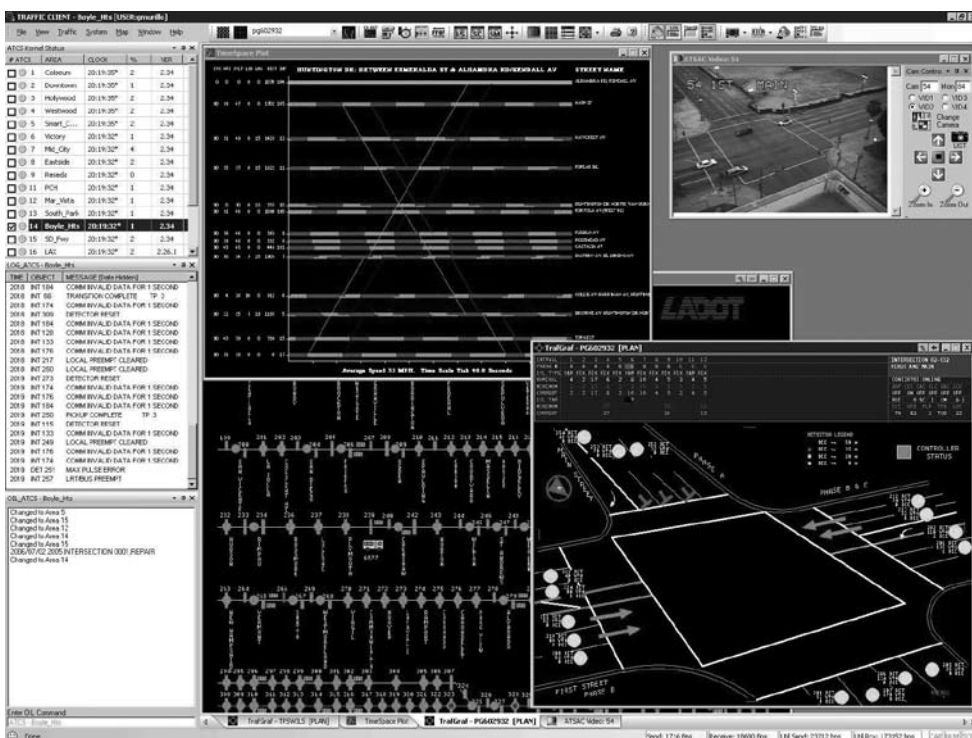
TRAFFIC CLIENT - Boyle_Hts [USER:gmurillo]

File View Traffic System Map Window Help

pg602932

ATCS Kernel Status

| # ATCS | AREA | CLOCK | % | VER |
|---|---|---|---|---|
| 1 | Coliseum | 20:19:35* | 2 | 2.34 |
| 2 | Downtown | 20:19:35* | 1 | 2.34 |
| 3 | Hollywood | 20:19:35* | 1 | 2.34 |
| 4 | Westwood | 20:19:35* | 2 | 2.34 |
| 5 | Smart_C... | 20:19:35* | 2 | 2.34 |
| 6 | Victory | 20:19:32* | 1 | 2.34 |
| 7 | Mid_City | 20:19:32* | 4 | 2.34 |
| 8 | Eastside | 20:19:32* | 2 | 2.34 |
| 9 | Reseda | 20:19:32* | 0 | 2.34 |
| 11 | PCH | 20:19:32* | 1 | 2.34 |
| 12 | Mar_Vista | 20:19:32* | 1 | 2.34 |
| 13 | South_Park | 20:19:32* | 1 | 2.34 |
| 14 | Boyle_Hts | 20:19:32* | 1 | 2.34 |
| 15 | SD_Fwy | 20:19:32* | 1 | 2.34 |
| 16 | LAX | 20:19:32* | 2 | 2.26.1 |

LOG_ATCS - Boyle_Hts

| TIME | OBJECT | MESSAGE [Data Hidden] |
|---|---|---|
| 2018 | INT 184 | COMM INVALID DATA FOR 1 SECOND |
| 2018 | INT 66 | TRANSITION COMPLETE TP 3 |
| 2018 | INT 174 | COMM INVALID DATA FOR 1 SECOND |
| 2018 | INT 309 | DETECTOR RESET |
| 2018 | INT 184 | COMM INVALID DATA FOR 1 SECOND |
| 2018 | INT 128 | COMM INVALID DATA FOR 1 SECOND |
| 2018 | INT 133 | COMM INVALID DATA FOR 1 SECOND |
| 2018 | INT 176 | COMM INVALID DATA FOR 1 SECOND |
| 2018 | INT 217 | LOCAL PREEMPT CLEARED |
| 2018 | INT 260 | LOCAL PREEMPT CLEARED |
| 2018 | INT 273 | DETECTOR RESET |
| 2018 | INT 174 | COMM INVALID DATA FOR 1 SECOND |
| 2018 | INT 176 | COMM INVALID DATA FOR 1 SECOND |
| 2018 | INT 184 | COMM INVALID DATA FOR 1 SECOND |
| 2019 | INT 250 | PICKUP COMPLETE TP 3 |
| 2019 | INT 115 | DETECTOR RESET |
| 2019 | INT 133 | COMM INVALID DATA FOR 1 SECOND |
| 2019 | INT 249 | LOCAL PREEMPT CLEARED |
| 2019 | INT 176 | COMM INVALID DATA FOR 1 SECOND |
| 2019 | INT 174 | COMM INVALID DATA FOR 1 SECOND |
| 2019 | DET 251 | MAX PULSE ERROR |
| 2019 | INT 257 | LRTBUS PREEMPT |

OIL_ATCS - Boyle_Hts

Changed to Area 5
Changed to Area 15
Changed to Area 12
Changed to Area 14
Changed to Area 15
2006/07/02 2005 INTERSECTION 0001,REPAIR
Changed to Area 14

Enter OIL Command
ATCS - Boyle_Hts

Done

TimeSpace Plot

HUNTINGTON DR: BETWEEN ESMERALDA ST & ALHAMBRA RD/KENDALL AV

STREET NAME

Average Speed 33 MPH. Time Scale Tick 40.0 Seconds

ATSAC Video: 54

54 1ST MAIN

Cam Control

Cam 54 Mon 84

VID1 VID3 VID2 VID4

Change Camera

Zoom In Zoom Out

LADOT

TrafGraf - PG602932 [PLAN]

INTERSECTION 02-032
FIRST AND MAIN

DETECTOR LEGEND

CONTROLLER STATUS

PHASE B & C

PHASE A

FIRST STREET
PHASE B

TrafGraf - TFSWLS [PLAN] | TimeSpace Plot | TrafGraf - PG602932 [PLAN] | ATSAC Video: 54

Send: 1716 Bps | Receive: 18690 Bps | LM Send: 23712 bps | LM Rcv: 173152 bps